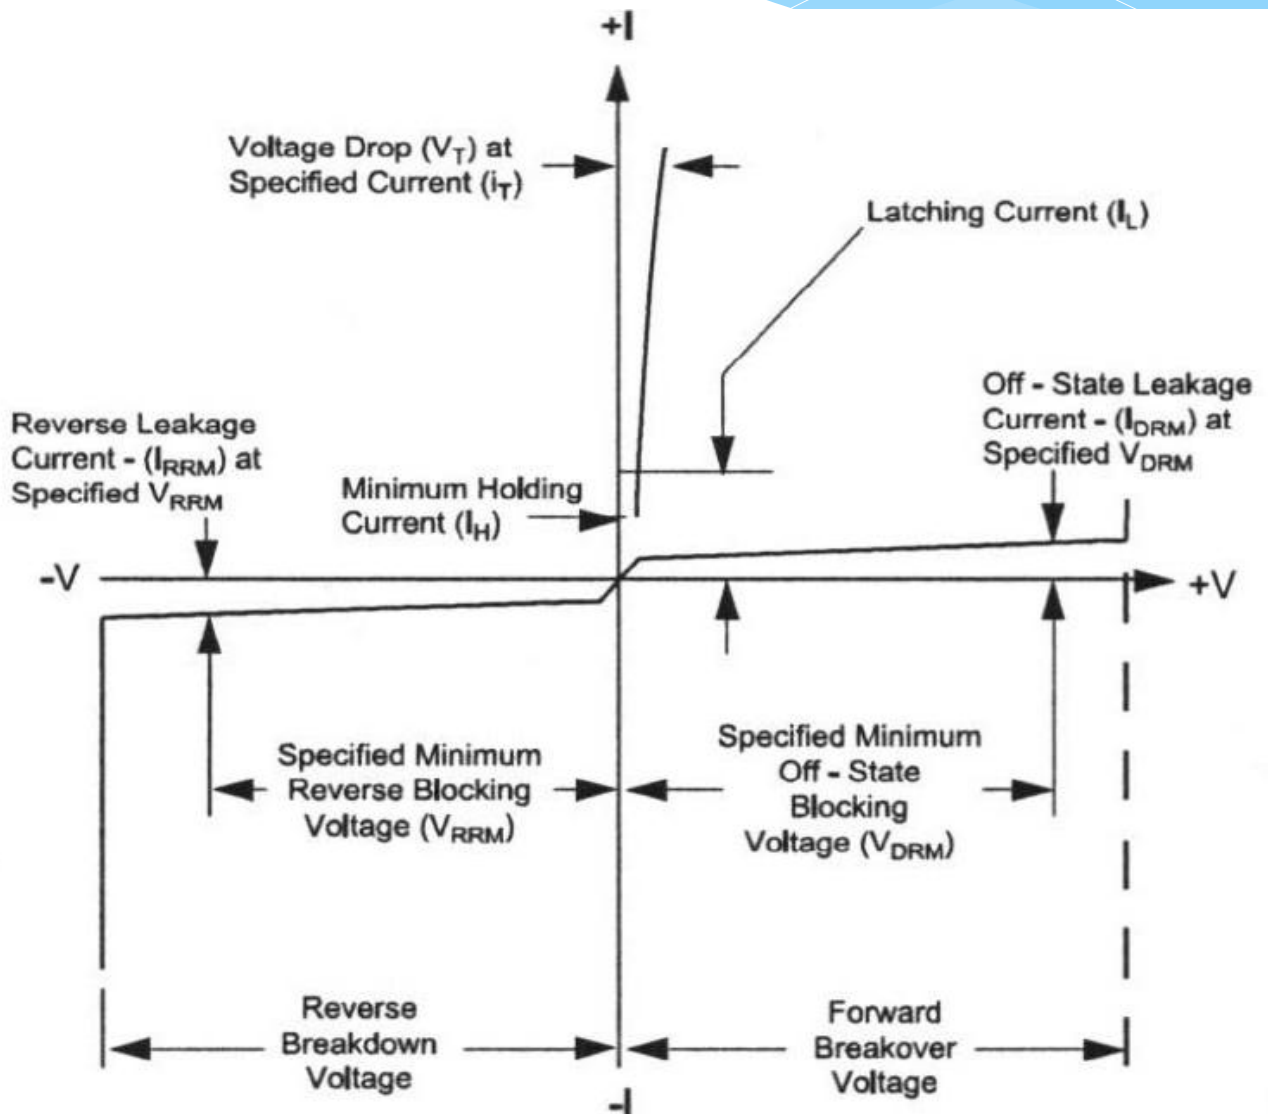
+I

Voltage Drop ($V_T$) at Specified Current ($i_T$)

Latching Current ($I_L$)

Off - State Leakage Current - ($I_{DRM}$) at Specified $V_{DRM}$

Reverse Leakage Current - ($I_{RRM}$) at Specified $V_{RRM}$

Minimum Holding Current ($I_H$)

-V

+V

Specified Minimum Reverse Blocking Voltage ($V_{RRM}$)

Specified Minimum Off - State Blocking Voltage ($V_{DRM}$)

Reverse Breakdown Voltage

Forward Breakover Voltage

-I